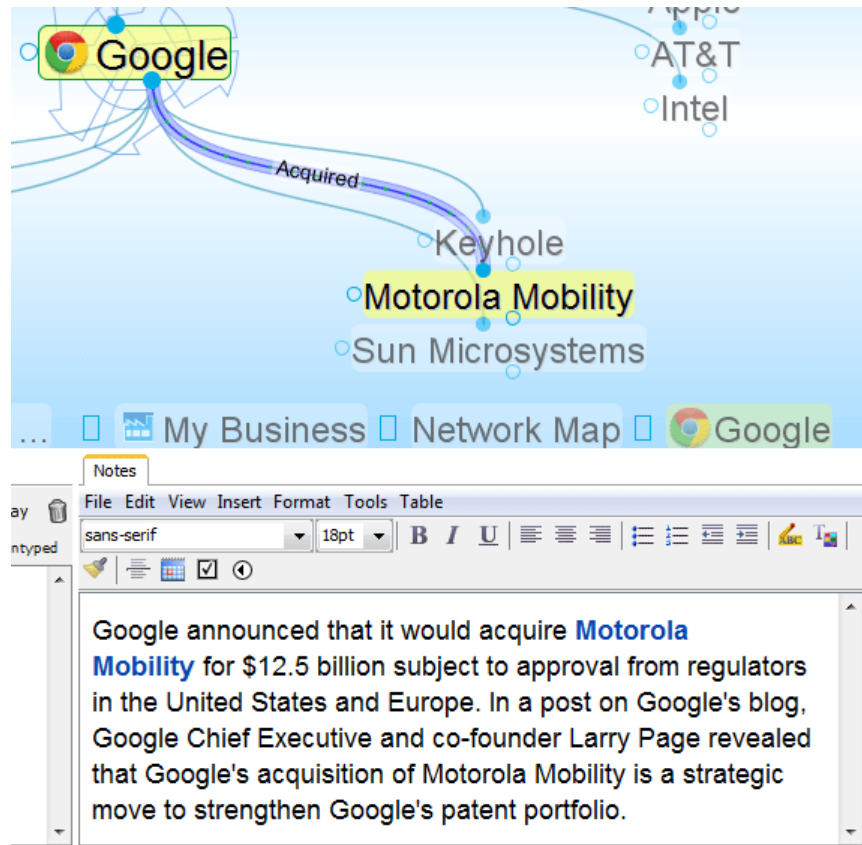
Google

Apple
AT&T
Intel

Acquired

Keyhole
Motorola Mobility
Sun Microsystems

... My Business Network Map Google

Notes

ay
ntyped

File Edit View Insert Format Tools Table

sans-serif 18pt B I U

Google announced that it would acquire Motorola Mobility for $12.5 billion subject to approval from regulators in the United States and Europe. In a post on Google's blog, Google Chief Executive and co-founder Larry Page revealed that Google's acquisition of Motorola Mobility is a strategic move to strengthen Google's patent portfolio.